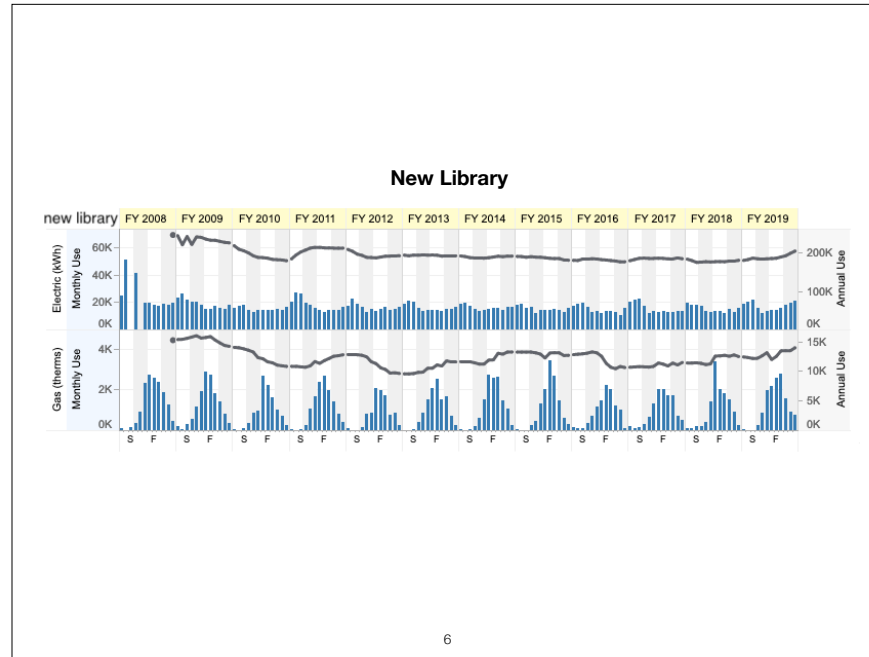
New Library

new library FY 2008 FY 2009 FY 2010 FY 2011 FY 2012 FY 2013 FY 2014 FY 2015 FY 2016 FY 2017 FY 2018 FY 2019

Electric (kWh) Monthly Use
60K
40K
20K
0K

Annual Use
200K
100K
0K

Gas (therms) Monthly Use
4K
2K
0K

Annual Use
15K
10K
5K
0K

S F S F S F S F S F S F S F S F S F S F S F S F

6